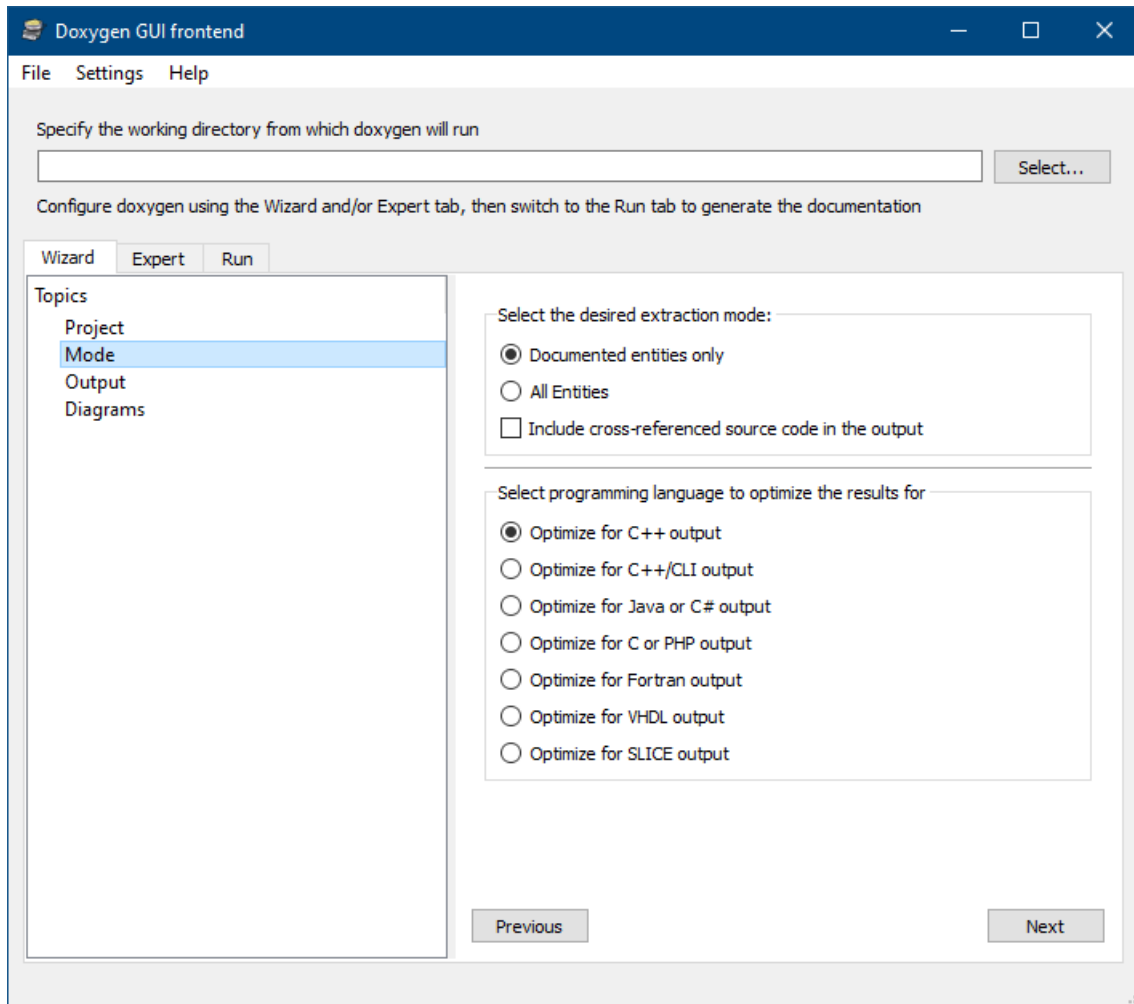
Doxygen GUI frontend

File Settings Help

Specify the working directory from which doxygen will run

Select...

Configure doxygen using the Wizard and/or Expert tab, then switch to the Run tab to generate the documentation

Wizard Expert Run

Topics
Project
Mode
Output
Diagrams

Select the desired extraction mode:

Documented entities only

All Entities

Include cross-referenced source code in the output

Select programming language to optimize the results for

Optimize for C++ output

Optimize for C++/CLI output

Optimize for Java or C# output

Optimize for C or PHP output

Optimize for Fortran output

Optimize for VHDL output

Optimize for SLICE output

Previous

Next